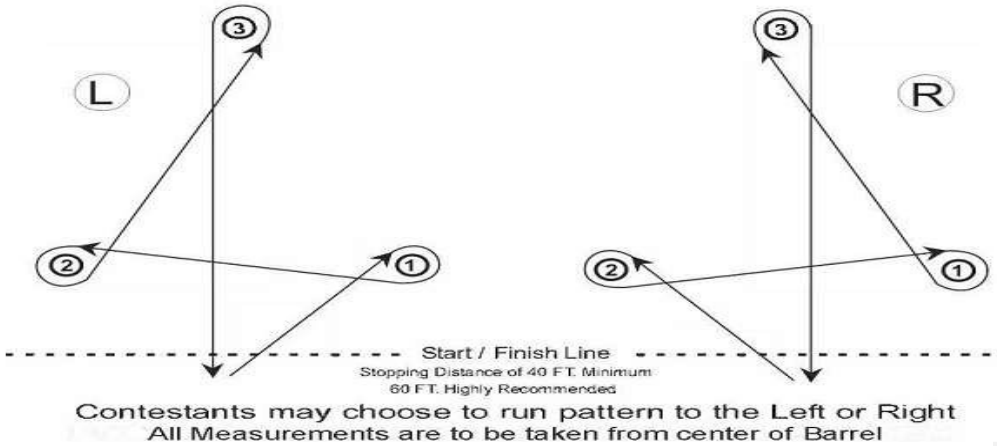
③

L

②

①

③

R

②

①

Start / Finish Line
Stopping Distance of 40 FT. Minimum
60 FT. Highly Recommended

Contestants may choose to run pattern to the Left or Right
All Measurements are to be taken from center of Barrel